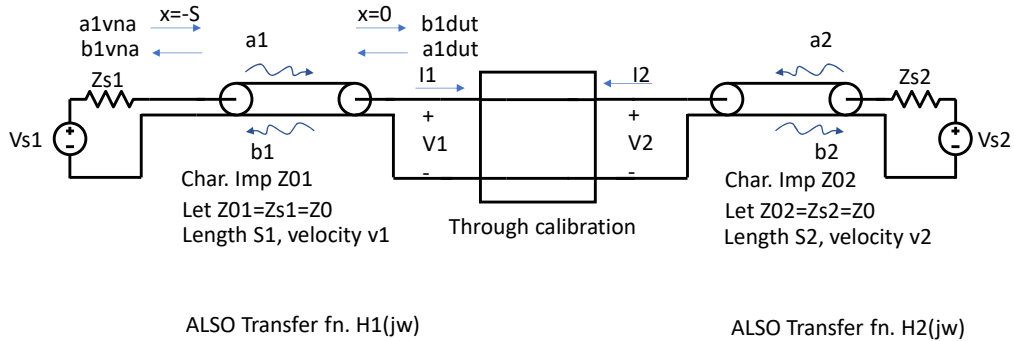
a1vna x=-S
b1vna
a1
x=0 b1dut
a1dut
I1
I2
a2
Zs1
Zs2
+
-
Vs1
b1
+
V1
-
+
V2
-
b2
+
-
Vs2
Char. Imp Z01
Let Z01=Zs1=Z0
Length S1, velocity v1
Through calibration
Char. Imp Z02
Let Z02=Zs2=Z0
Length S2, velocity v2

ALSO Transfer fn. H1(jw)

ALSO Transfer fn. H2(jw)